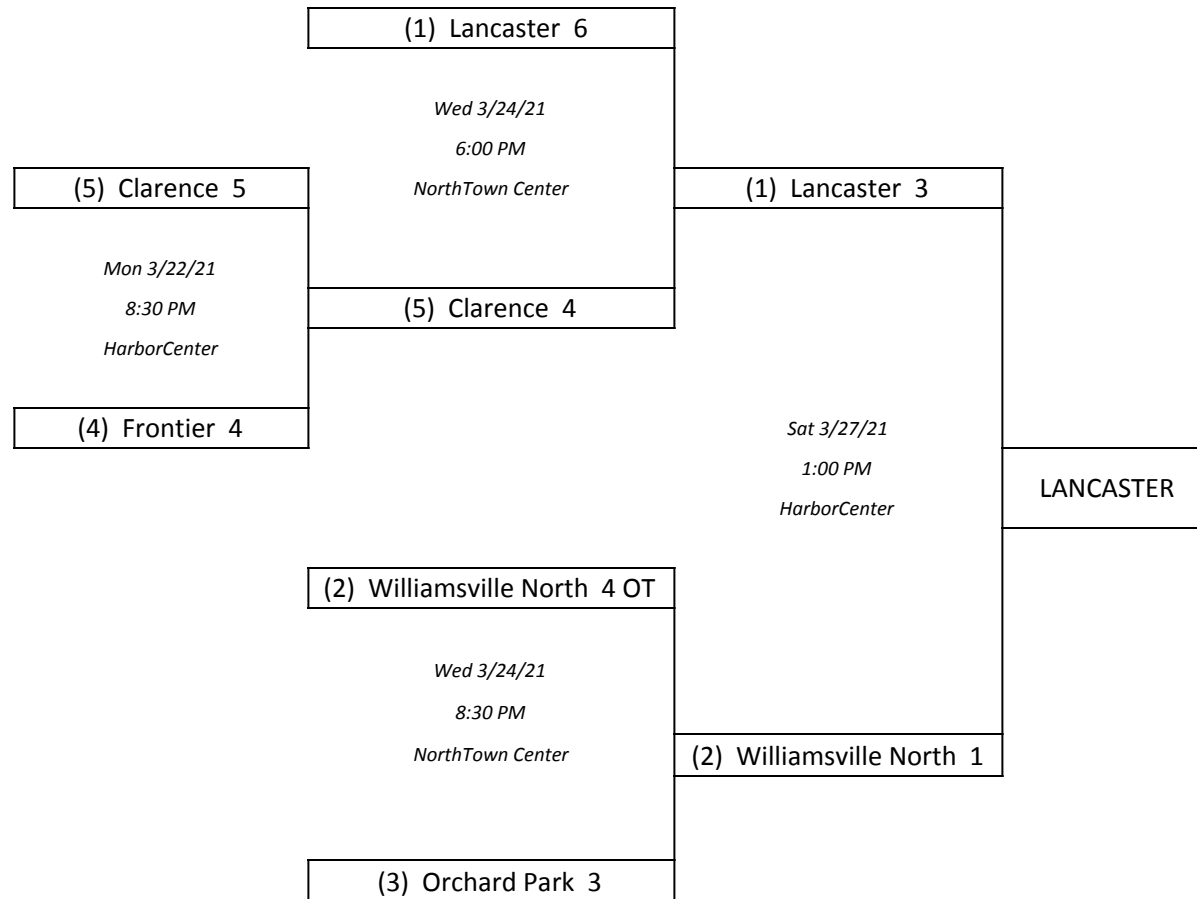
(1) Lancaster 6

Wed 3/24/21

6:00 PM

NorthTown Center

(5) Clarence 5

Mon 3/22/21

8:30 PM

HarborCenter

(5) Clarence 4

(4) Frontier 4

(1) Lancaster 3

Sat 3/27/21

1:00 PM

HarborCenter

LANCASTER

(2) Williamsville North 4 OT

Wed 3/24/21

8:30 PM

NorthTown Center

(2) Williamsville North 1

(3) Orchard Park 3